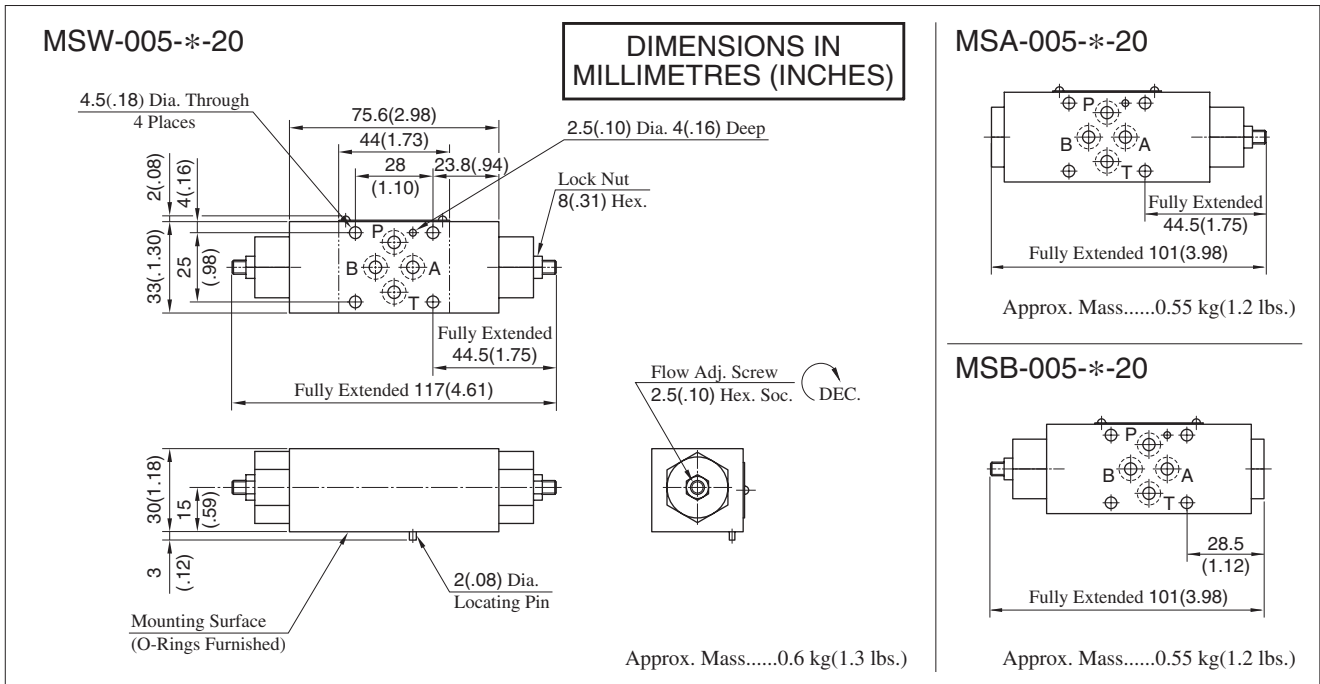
MSW-005-∗-20

DIMENSIONS IN MILLIMETRES (INCHES)

4.5(.18) Dia. Through
4 Places

75.6(2.98)
44(1.73)
28
(1.10)
23.8(.94)
2.5(.10) Dia. 4(.16) Deep

2(.08)
4(.16)
33(1.30)
25
(.98)

Lock Nut
8(.31) Hex.

P
B
A
T

Fully Extended
44.5(1.75)

Fully Extended 117(4.61)

Flow Adj. Screw
2.5(.10) Hex. Soc.
DEC.

30(1.18)
15
(.59)
3
(.12)

2(.08) Dia.
Locating Pin

Mounting Surface
(O-Rings Furnished)

Approx. Mass......0.6 kg(1.3 lbs.)

MSA-005-∗-20

P
B
A
T

Fully Extended
44.5(1.75)

Fully Extended 101(3.98)

Approx. Mass......0.55 kg(1.2 lbs.)

MSB-005-∗-20

P
B
A
T

28.5
(1.12)

Fully Extended 101(3.98)

Approx. Mass......0.55 kg(1.2 lbs.)